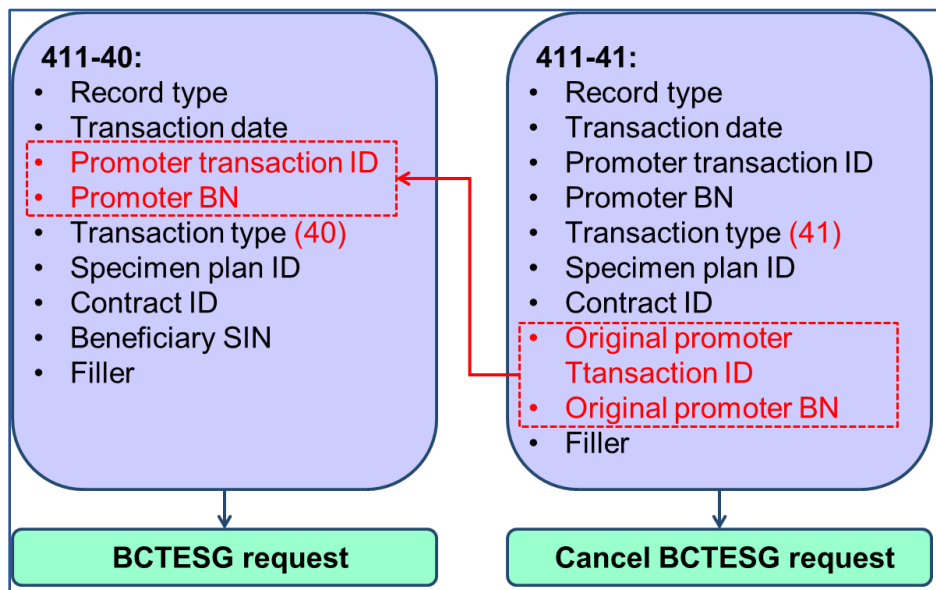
411-40:
- Record type
- Transaction date
- Promoter transaction ID
- Promoter BN
- Transaction type (40)
- Specimen plan ID
- Contract ID
- Beneficiary SIN
- Filler

BCTESG request

411-41:
- Record type
- Transaction date
- Promoter transaction ID
- Promoter BN
- Transaction type (41)
- Specimen plan ID
- Contract ID
- Original promoter Ttansaction ID
- Original promoter BN
- Filler

Cancel BCTESG request